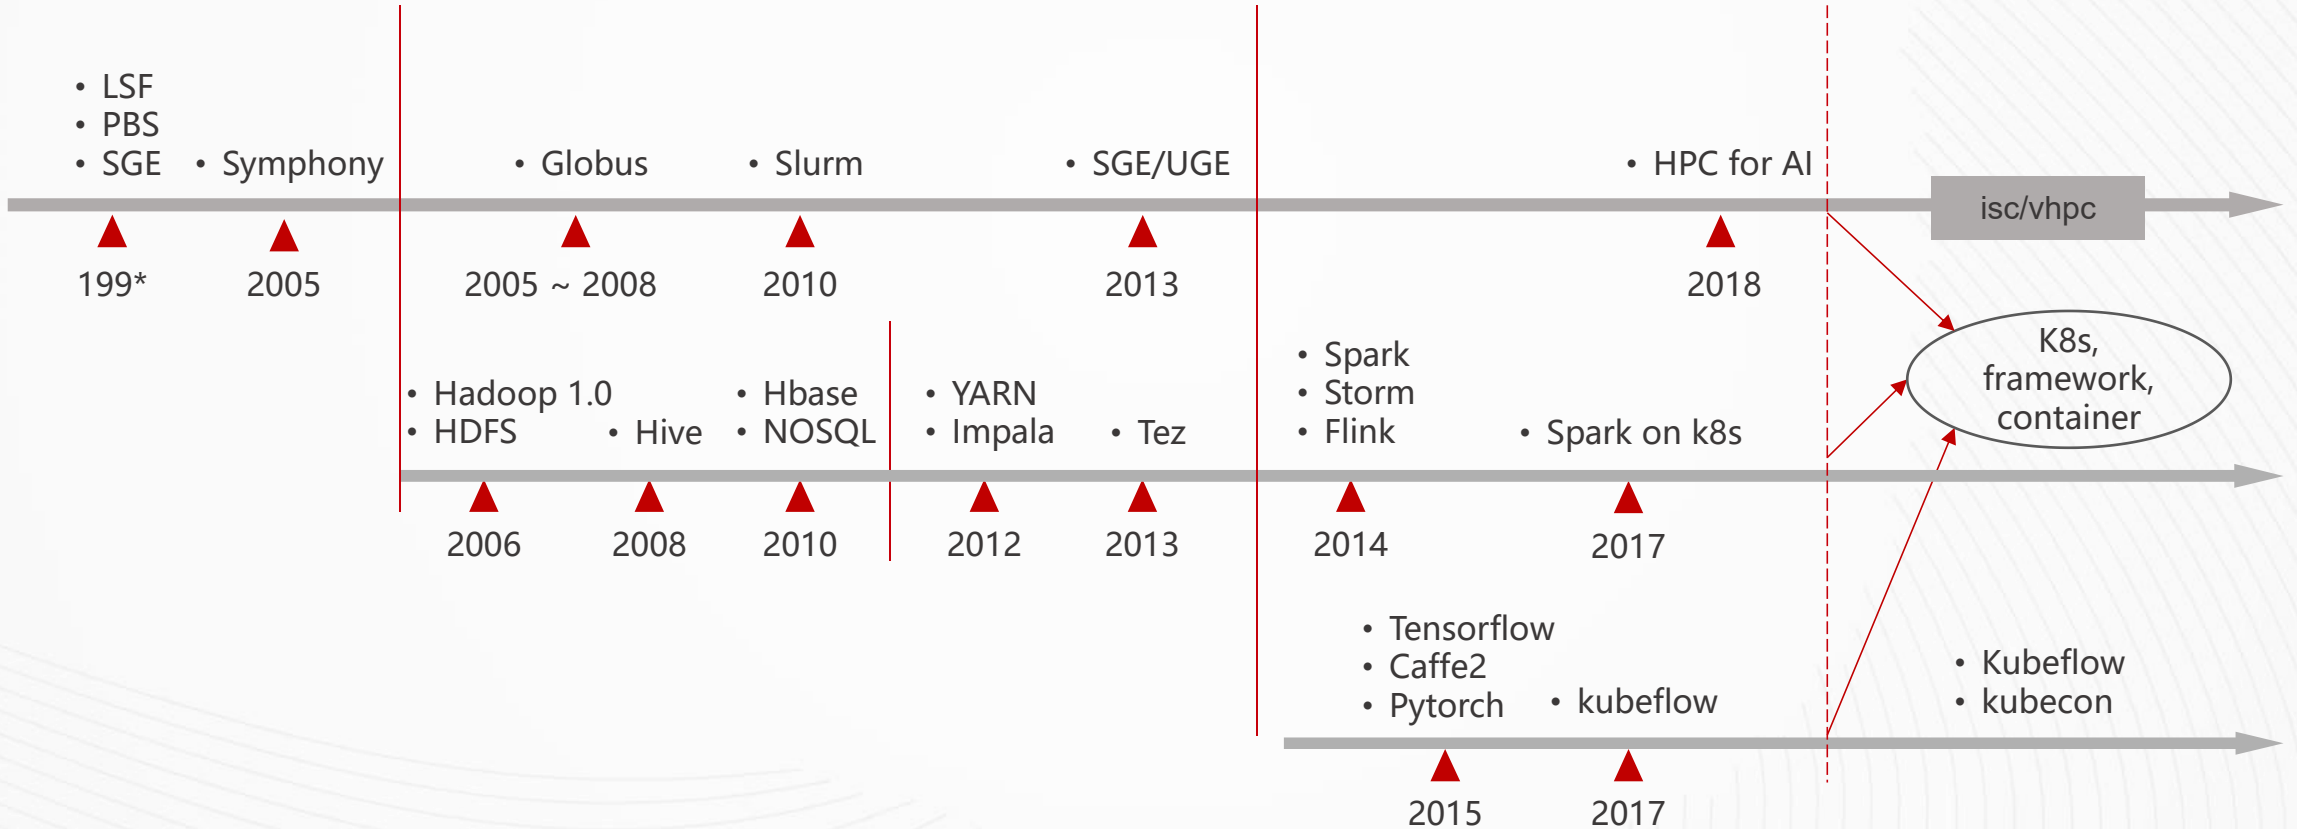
• LSF
• PBS
• SGE

• Symphony

• Globus

• Slurm

• SGE/UGE

• HPC for AI

isc/vhpc

199*

2005

2005 ~ 2008

2010

2013

2018

K8s, framework, container

• Hadoop 1.0
• HDFS

• Hive

• Hbase
• NOSQL

• YARN
• Impala

• Tez

• Spark
• Storm
• Flink

• Spark on k8s

2006

2008

2010

2012

2013

2014

2017

• Tensorflow
• Caffe2
• Pytorch

• kubeflow

• Kubeflow
• kubecon

2015

2017